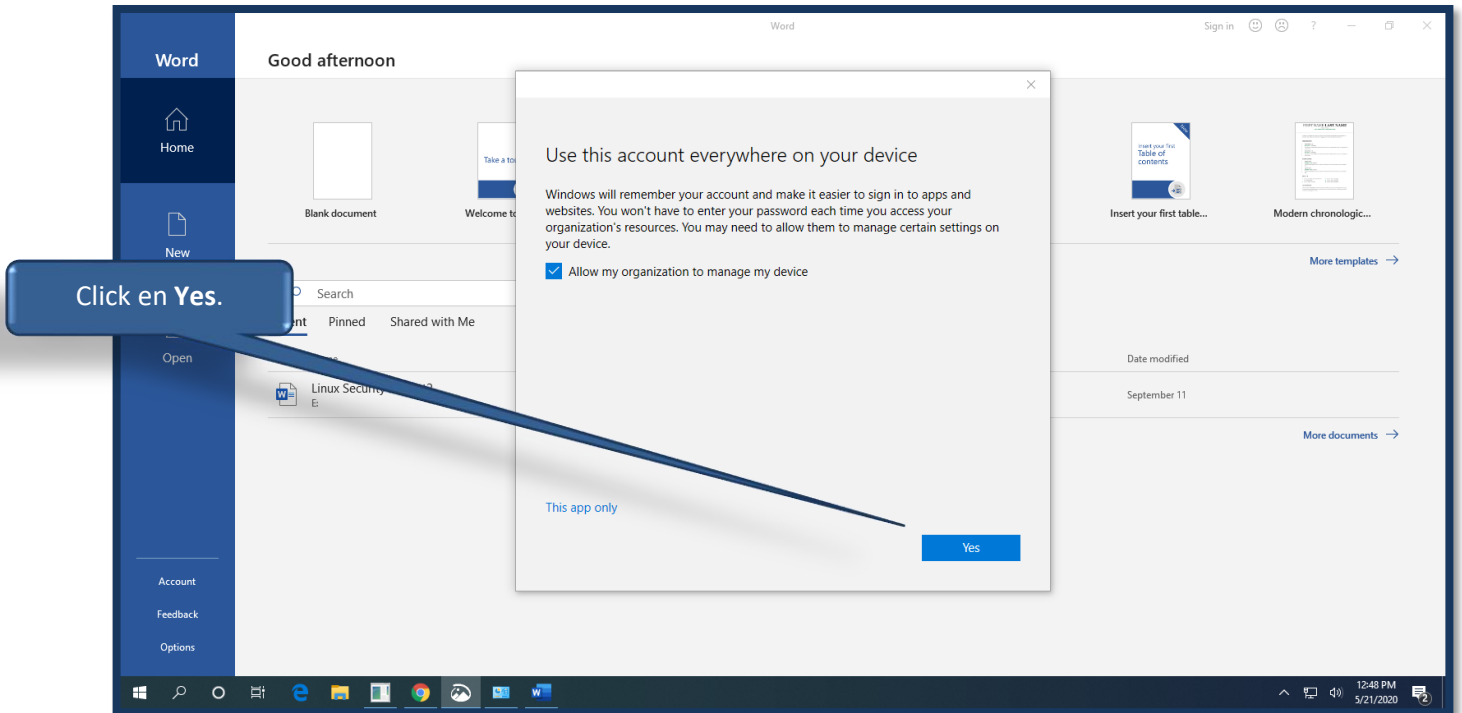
Word

Sign in ? — ☐ ✕

Word

Home

New

Open

Account

Feedback

Options

Good afternoon

Blank document

Take a tour

Welcome to

Insert your first Table of contents

Insert your first table...

Modern chronologic...

More templates →

Search

ent Pinned Shared with Me

Date modified

Linux Security

E:

September 11

More documents →

Click en **Yes**.

Use this account everywhere on your device

Windows will remember your account and make it easier to sign in to apps and websites. You won't have to enter your password each time you access your organization's resources. You may need to allow them to manage certain settings on your device.

Allow my organization to manage my device

This app only

Yes

12:48 PM
5/21/2020

2